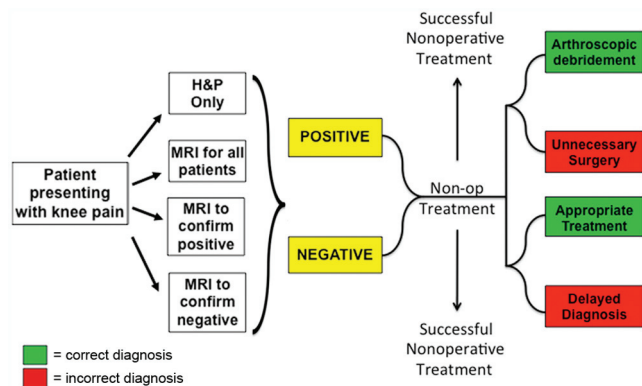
Patient presenting with knee pain

H&P Only

MRI for all patients

MRI to confirm positive

MRI to confirm negative

POSITIVE

NEGATIVE

Successful Nonoperative Treatment

Non-op Treatment

Successful Nonoperative Treatment

Arthroscopic debridement

Unnecessary Surgery

Appropriate Treatment

Delayed Diagnosis

= correct diagnosis

= incorrect diagnosis